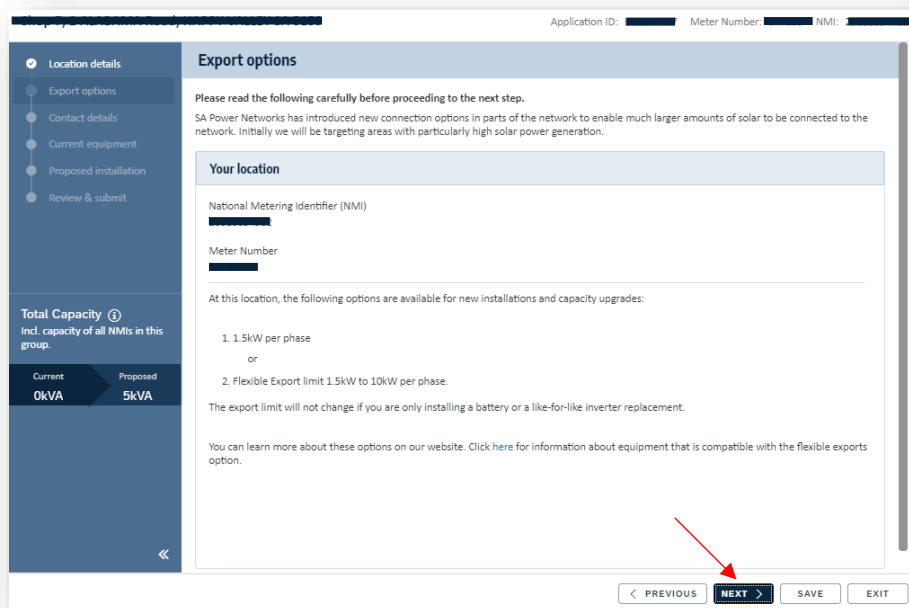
Application ID: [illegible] Meter Number: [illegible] NMI: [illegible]

Location details
Export options
Contact details
Current equipment
Proposed installation
Review & submit

Total Capacity ⓘ
Incl. capacity of all NMIs in this group.

Current
0kVA
Proposed
5kVA

«

Export options

Please read the following carefully before proceeding to the next step.

SA Power Networks has introduced new connection options in parts of the network to enable much larger amounts of solar to be connected to the network. Initially we will be targeting areas with particularly high solar power generation.

Your location

National Metering Identifier (NMI)
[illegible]

Meter Number
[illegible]

At this location, the following options are available for new installations and capacity upgrades:

1. 1.5kW per phase
or
2. Flexible Export limit 1.5kW to 10kW per phase.

The export limit will not change if you are only installing a battery or a like-for-like inverter replacement.

You can learn more about these options on our website. Click here for information about equipment that is compatible with the flexible exports option.

〈 PREVIOUS NEXT 〉 SAVE EXIT